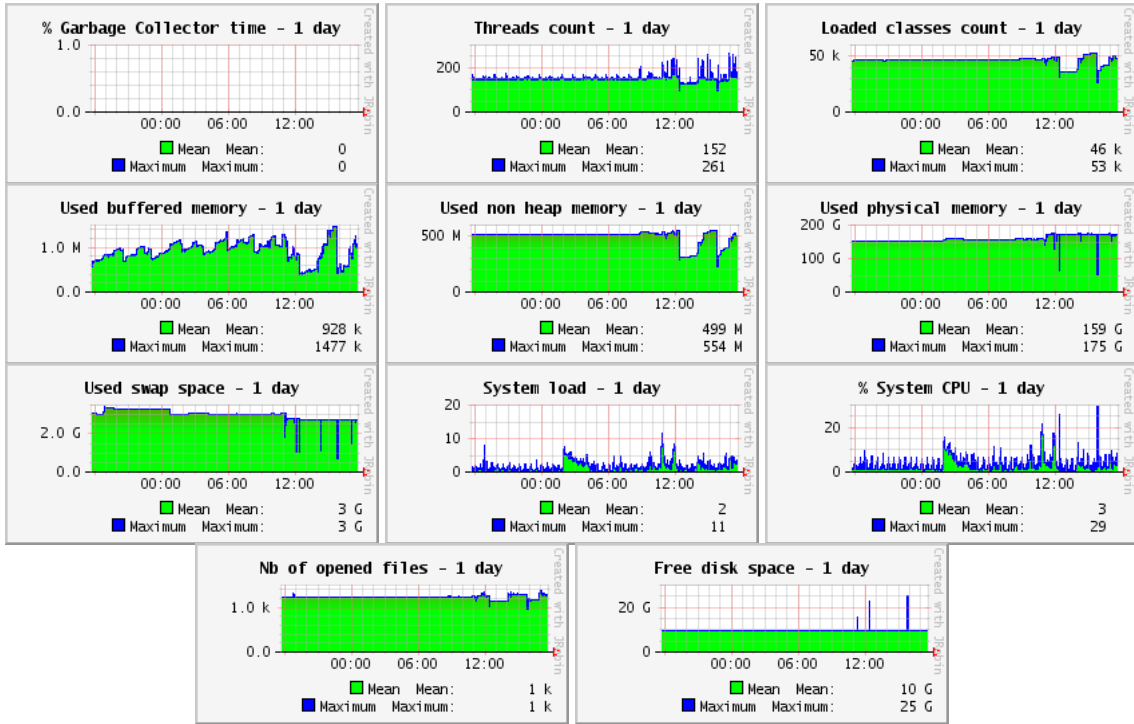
% Garbage Collector time - 1 day

1.0
0.0
00:00 06:00 12:00
Created with JRobin

Mean Mean: 0
Maximum Maximum: 0

Threads count - 1 day

200
0
00:00 06:00 12:00
Created with JRobin

Mean Mean: 152
Maximum Maximum: 261

Loaded classes count - 1 day

50 k
0
00:00 06:00 12:00
Created with JRobin

Mean Mean: 46 k
Maximum Maximum: 53 k

Used buffered memory - 1 day

1.0 M
0.0
00:00 06:00 12:00
Created with JRobin

Mean Mean: 928 k
Maximum Maximum: 1477 k

Used non heap memory - 1 day

500 M
0
00:00 06:00 12:00
Created with JRobin

Mean Mean: 499 M
Maximum Maximum: 554 M

Used physical memory - 1 day

200 G
100 G
0
00:00 06:00 12:00
Created with JRobin

Mean Mean: 159 G
Maximum Maximum: 175 G

Used swap space - 1 day

2.0 G
0.0
00:00 06:00 12:00
Created with JRobin

Mean Mean: 3 G
Maximum Maximum: 3 G

System load - 1 day

20
10
0
00:00 06:00 12:00
Created with JRobin

Mean Mean: 2
Maximum Maximum: 11

% System CPU - 1 day

20
0
00:00 06:00 12:00
Created with JRobin

Mean Mean: 3
Maximum Maximum: 29

Nb of opened files - 1 day

1.0 k
0.0
00:00 06:00 12:00
Created with JRobin

Mean Mean: 1 k
Maximum Maximum: 1 k

Free disk space - 1 day

20 G
0
00:00 06:00 12:00
Created with JRobin

Mean Mean: 10 G
Maximum Maximum: 25 G